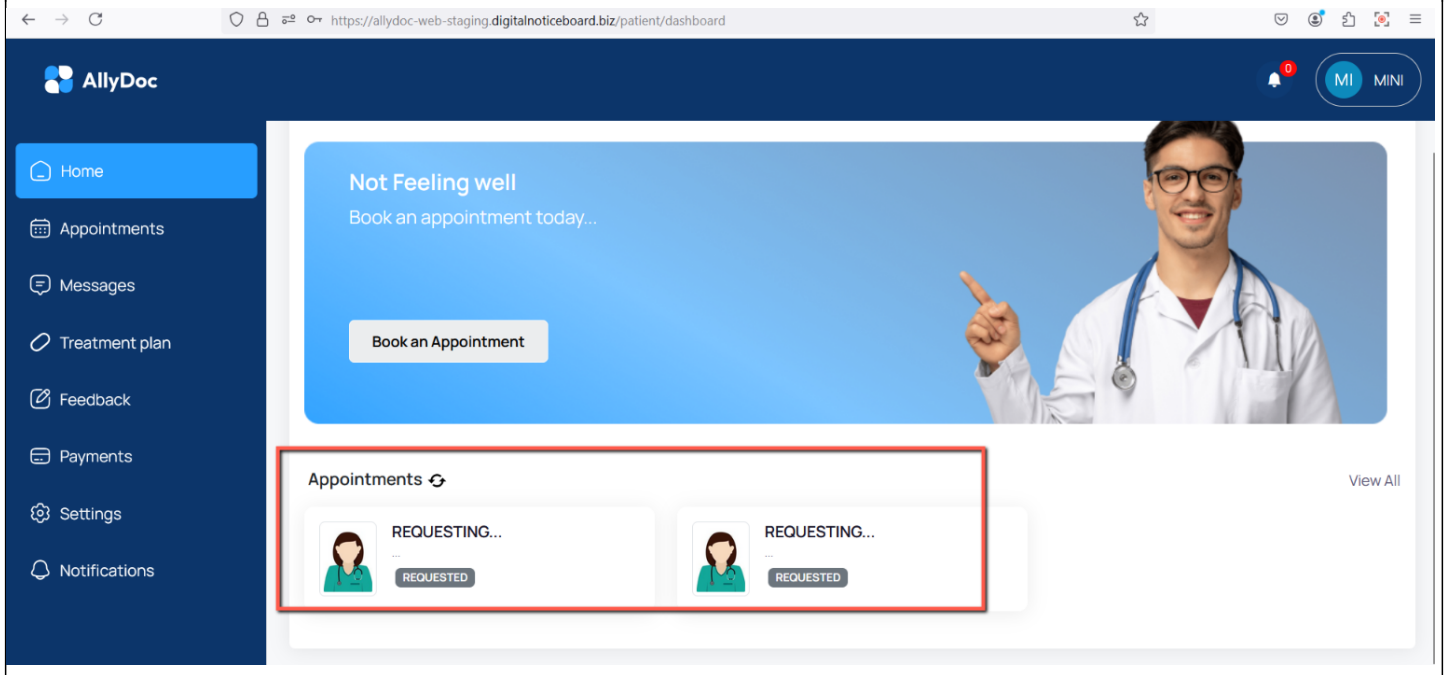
https://allydoc-web-staging.digitalnoticeboard.biz/patient/dashboard

AllyDoc

0

MI MINI

Home
Appointments
Messages
Treatment plan
Feedback
Payments
Settings
Notifications

Not Feeling well
Book an appointment today...

Book an Appointment

Appointments

View All

REQUESTING...
...
REQUESTED

REQUESTING...
...
REQUESTED